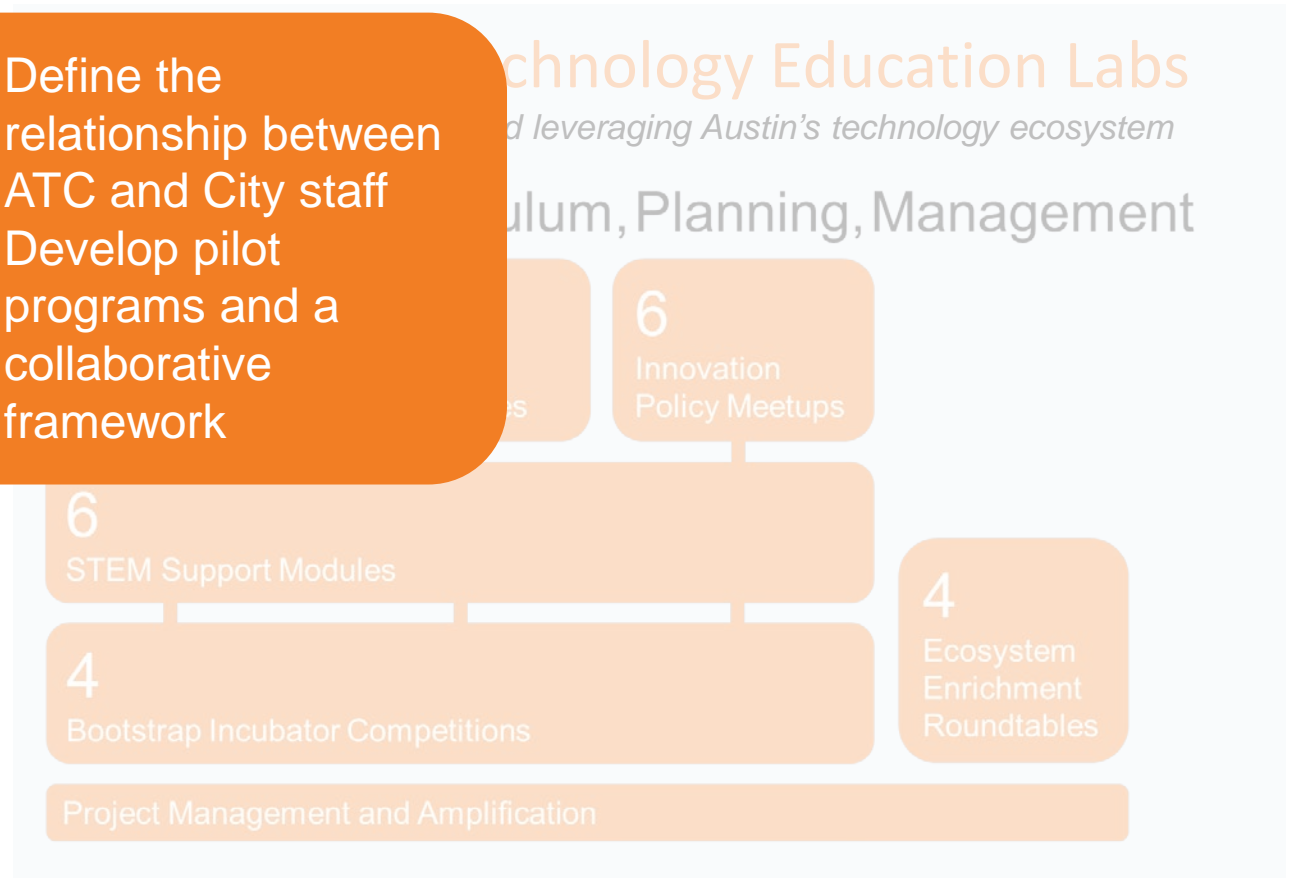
Define the relationship between ATC and City staff
Develop pilot programs and a collaborative framework

chnology Education Labs
d leveraging Austin's technology ecosystem

ulum, Planning, Management

es

6
Innovation Policy Meetups

6
STEM Support Modules

4
Bootstrap Incubator Competitions

4
Ecosystem Enrichment Roundtables

Project Management and Amplification